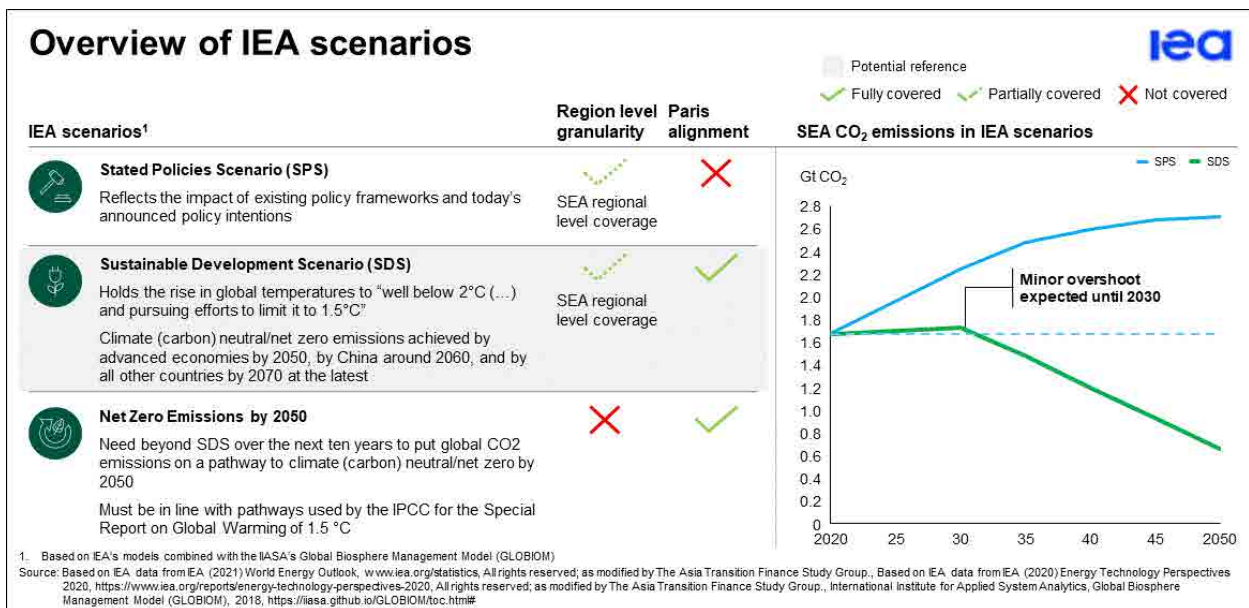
Overview of IEA scenarios

iea

Potential reference

Fully covered Partially covered Not covered

IEA scenarios¹

Region level granularity

Paris alignment

SEA CO$_2$ emissions in IEA scenarios

Stated Policies Scenario (SPS)

Reflects the impact of existing policy frameworks and today's announced policy intentions

SEA regional level coverage

Sustainable Development Scenario (SDS)

Holds the rise in global temperatures to "well below 2°C (...) and pursuing efforts to limit it to 1.5°C"

Climate (carbon) neutral/net zero emissions achieved by advanced economies by 2050, by China around 2060, and by all other countries by 2070 at the latest

SEA regional level coverage

Net Zero Emissions by 2050

Need beyond SDS over the next ten years to put global CO2 emissions on a pathway to climate (carbon) neutral/net zero by 2050

Must be in line with pathways used by the IPCC for the Special Report on Global Warming of 1.5 °C

SPS SDS

Gt CO$_2$

2.8
2.6
2.4
2.2
2.0
1.8
1.6
1.4
1.2
1.0
0.8
0.6
0.4
0.2
0

Minor overshoot expected until 2030

2020 25 30 35 40 45 2050

1. Based on IEA's models combined with the IIASA's Global Biosphere Management Model (GLOBIOM)

Source: Based on IEA data from IEA (2021) World Energy Outlook, www.iea.org/statistics, All rights reserved; as modified by The Asia Transition Finance Study Group., Based on IEA data from IEA (2020) Energy Technology Perspectives 2020, https://www.iea.org/reports/energy-technology-perspectives-2020, All rights reserved; as modified by The Asia Transition Finance Study Group., International Institute for Applied System Analytics, Global Biosphere Management Model (GLOBIOM), 2018, https://iiasa.github.io/GLOBIOM/toc.html#